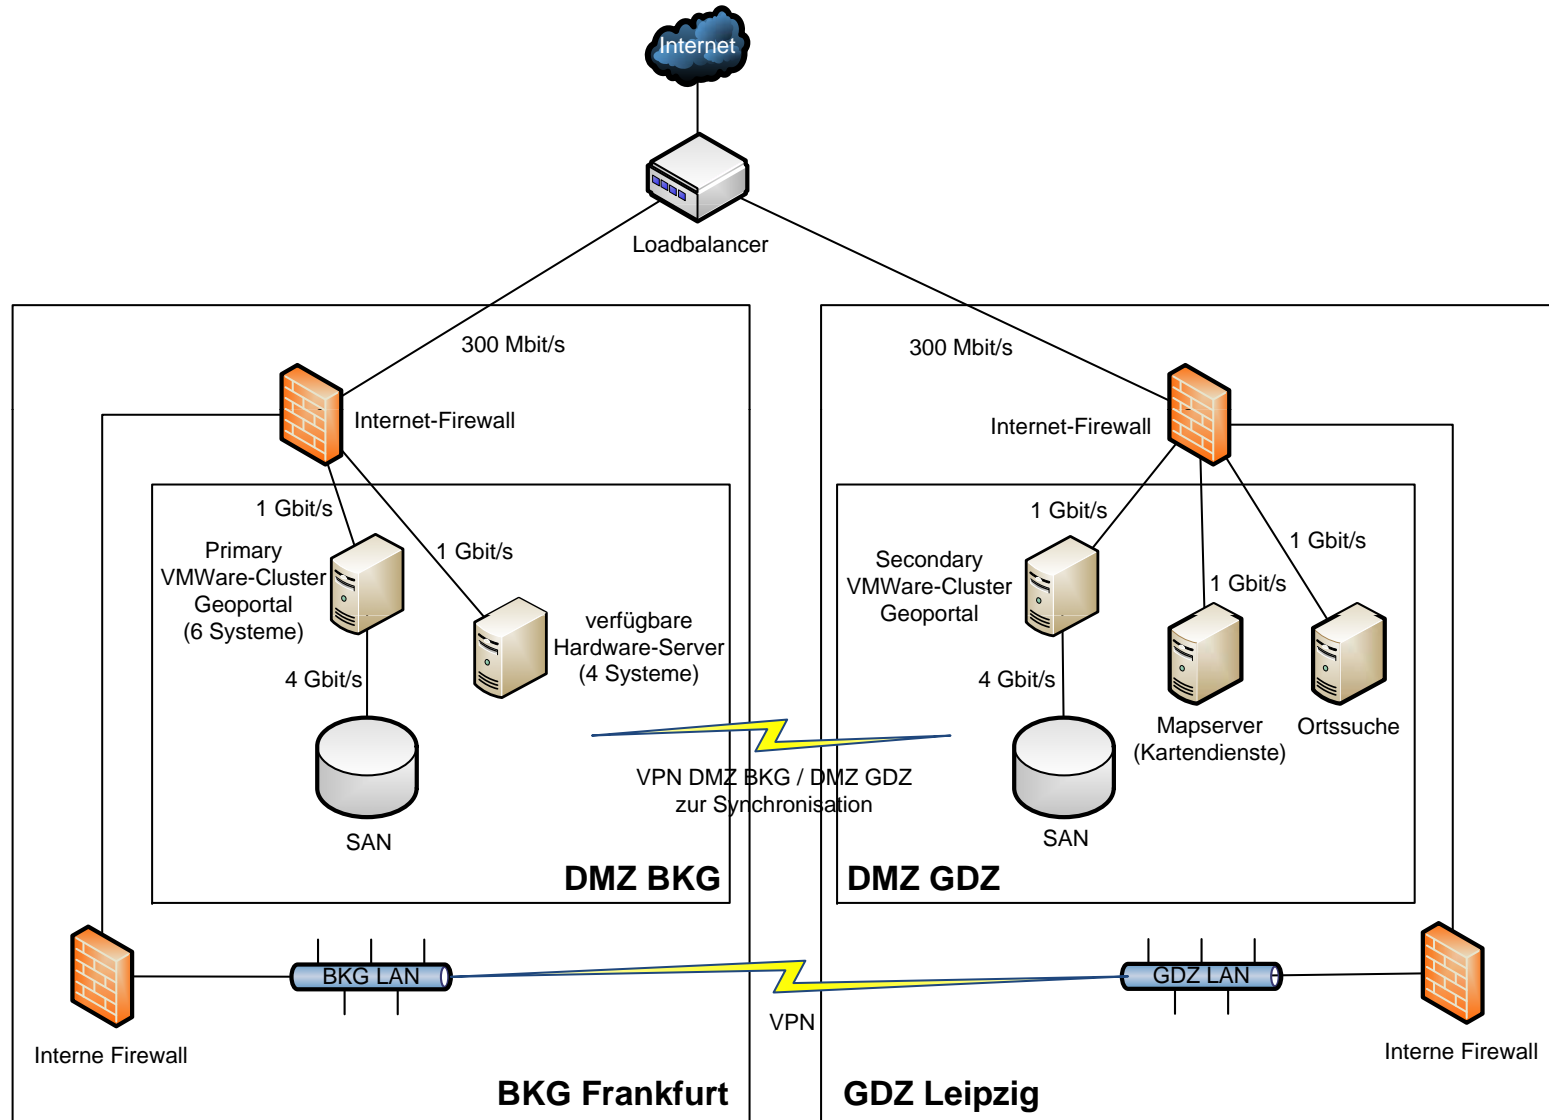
Internet

Loadbalancer

300 Mbit/s

300 Mbit/s

Internet-Firewall

Internet-Firewall

1 Gbit/s

1 Gbit/s

Primary VMWare-Cluster Geoportal (6 Systeme)

1 Gbit/s

verfügbare Hardware-Server (4 Systeme)

4 Gbit/s

SAN

DMZ BKG

Secondary VMWare-Cluster Geoportal

1 Gbit/s

1 Gbit/s

4 Gbit/s

Mapserver (Kartendienste)

Ortssuche

SAN

DMZ GDZ

VPN DMZ BKG / DMZ GDZ zur Synchronisation

BKG LAN

GDZ LAN

VPN

Interne Firewall

Interne Firewall

BKG Frankfurt

GDZ Leipzig